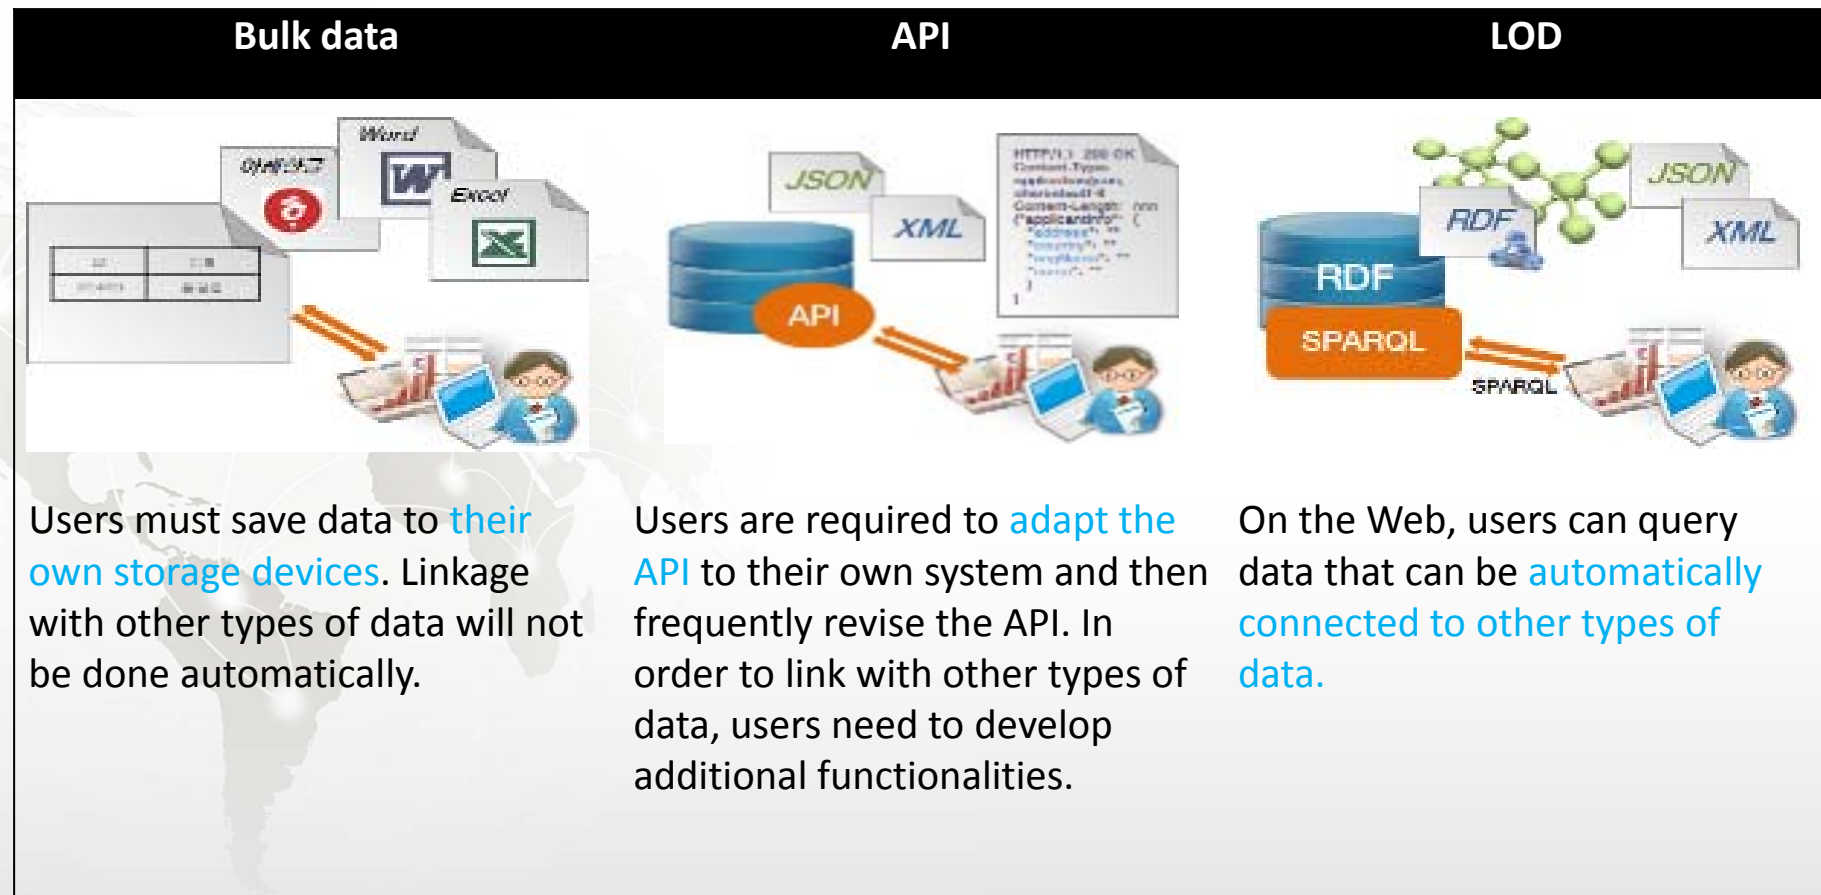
Bulk data

API

LOD

아래아한 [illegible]

Word

Excel

JSON

XML

HTTP/1.1 200 OK Content-Type: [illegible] Content-Length: nnn {"applicantInfo": { "address": "", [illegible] } }

API

RDF

JSON

XML

RDF

SPARQL

SPARQL

Users must save data to their own storage devices. Linkage with other types of data will not be done automatically.

Users are required to adapt the API to their own system and then frequently revise the API. In order to link with other types of data, users need to develop additional functionalities.

On the Web, users can query data that can be automatically connected to other types of data.